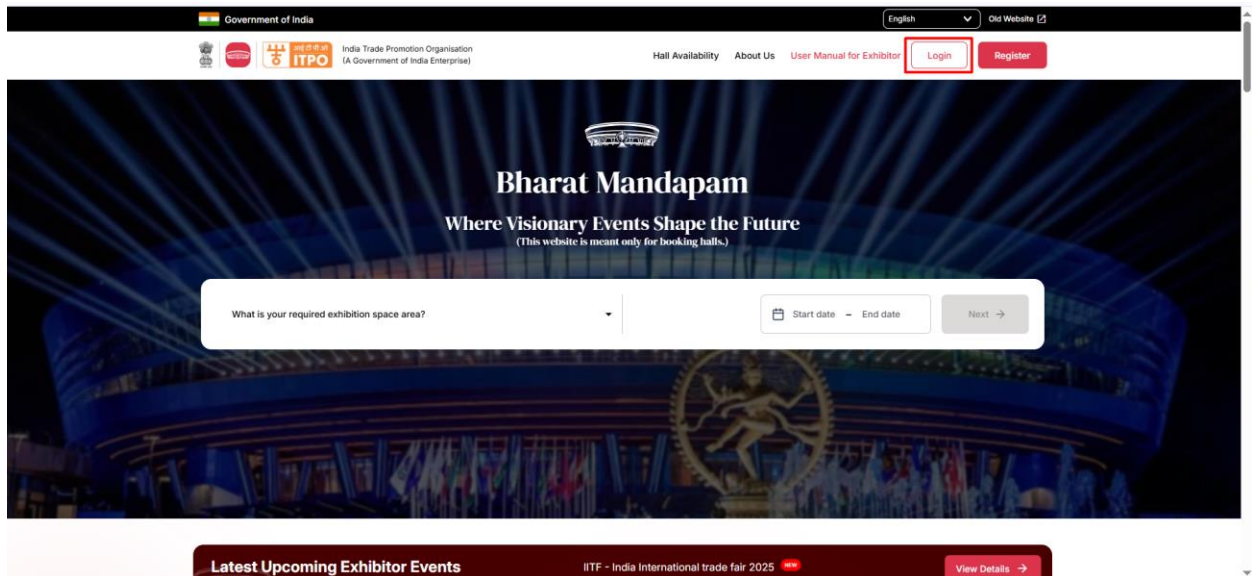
Government of India

English

Old Website

भा व सं नि ITPO

India Trade Promotion Organisation
(A Government of India Enterprise)

Hall Availability About Us User Manual for Exhibitor Login Register

Bharat Mandapam

Where Visionary Events Shape the Future
(This website is meant only for booking halls.)

What is your required exhibition space area?

Start date – End date

Next →

Latest Upcoming Exhibitor Events

IITF - India International trade fair 2025 NEW

View Details →